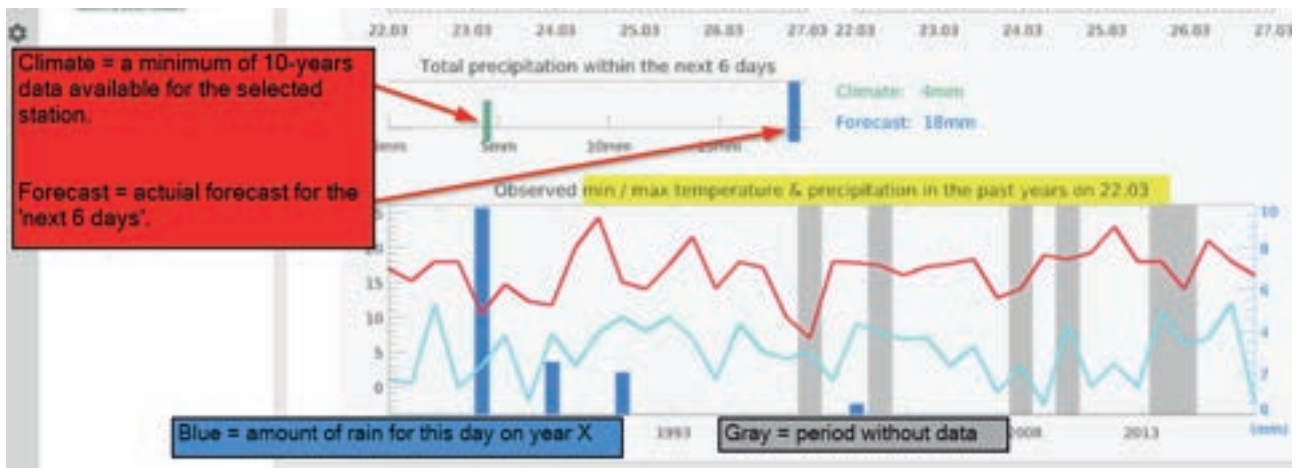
22.03 23.03 24.03 25.03 26.03 27.03 22.03 23.03 24.03 25.03 26.03 27.03

Climate = a minimum of 10-years data available for the selected station.

Forecast = actuial forecast for the 'next 6 days'.

Total precipitation within the next 6 days

Climate: 4mm
Forecast: 18mm

0mm 5mm 10mm 15mm

Observed min / max temperature & precipitation in the past years on 22.03

25 20 15 10 5 0

10 8 6 4 2 0

1993 2008 2013 (mm)

Blue = amount of rain for this day on year X

Gray = period without data